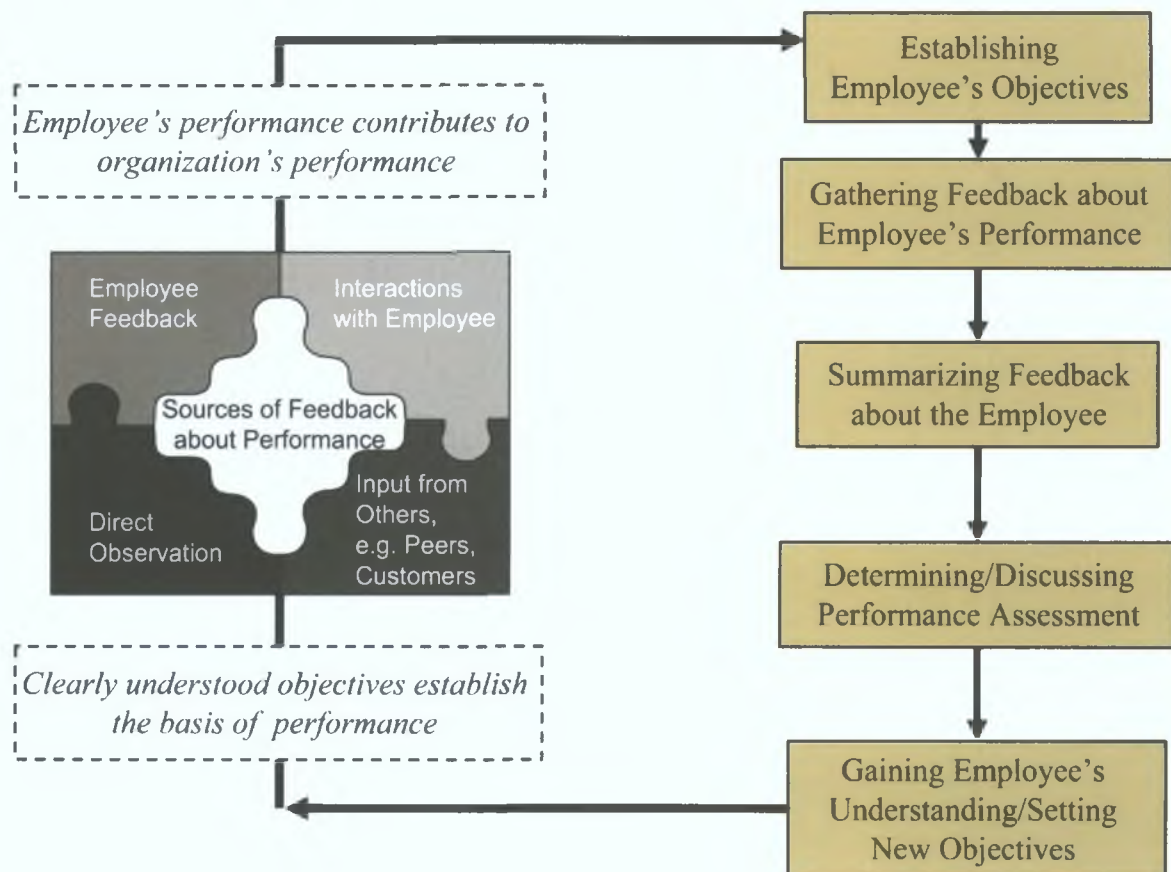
*Employee's performance contributes to organization's performance*

Employee Feedback

Interactions with Employee

Sources of Feedback about Performance

Direct Observation

Input from Others, e.g. Peers, Customers

*Clearly understood objectives establish the basis of performance*

Establishing Employee's Objectives

Gathering Feedback about Employee's Performance

Summarizing Feedback about the Employee

Determining/Discussing Performance Assessment

Gaining Employee's Understanding/Setting New Objectives